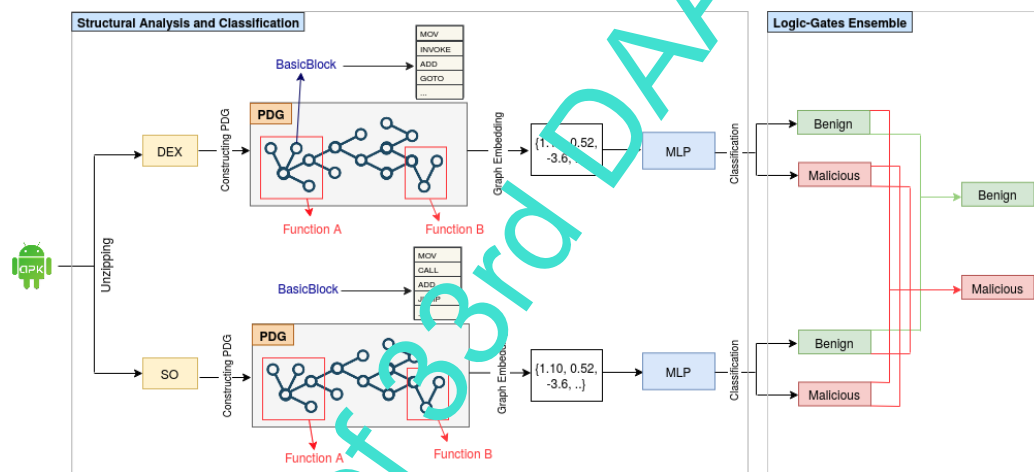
Structural Analysis and Classification

Logic-Gates Ensemble

MOV
INVOKE
ADD
GOTO
...

BasicBlock

PDG

Constructing PDG

DEX

Function A

Function B

Graph Embedding

{1.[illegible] 0.52, -3.6, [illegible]}

MLP

Classification

Benign

Malicious

Benign

Malicious

APK

Unzipping

MOV
CALL
ADD
J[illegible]P
...

BasicBlock

PDG

Constructing PDG

SO

Function A

Function B

Graph Embed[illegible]

{1.10, 0.52, -3.6, ..}

MLP

Classification

Benign

Malicious

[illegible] 3rd DA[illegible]